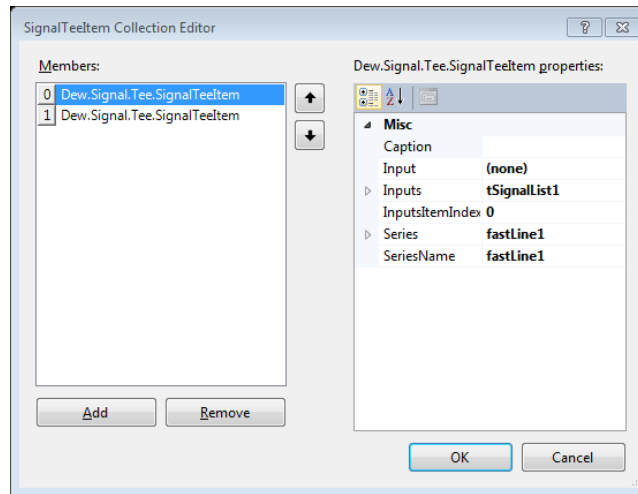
SignalTeeItem Collection Editor

?

Members:

0 Dew.Signal.Tee.SignalTeeItem
1 Dew.Signal.Tee.SignalTeeItem

Dew.Signal.Tee.SignalTeeItem properties:

Misc

| | |
|---|---|
| Caption | |
| Input | (none) |
| Inputs | tSignalList1 |
| InputsItemIndex | 0 |
| Series | fastLine1 |
| SeriesName | fastLine1 |

Add

Remove

OK

Cancel